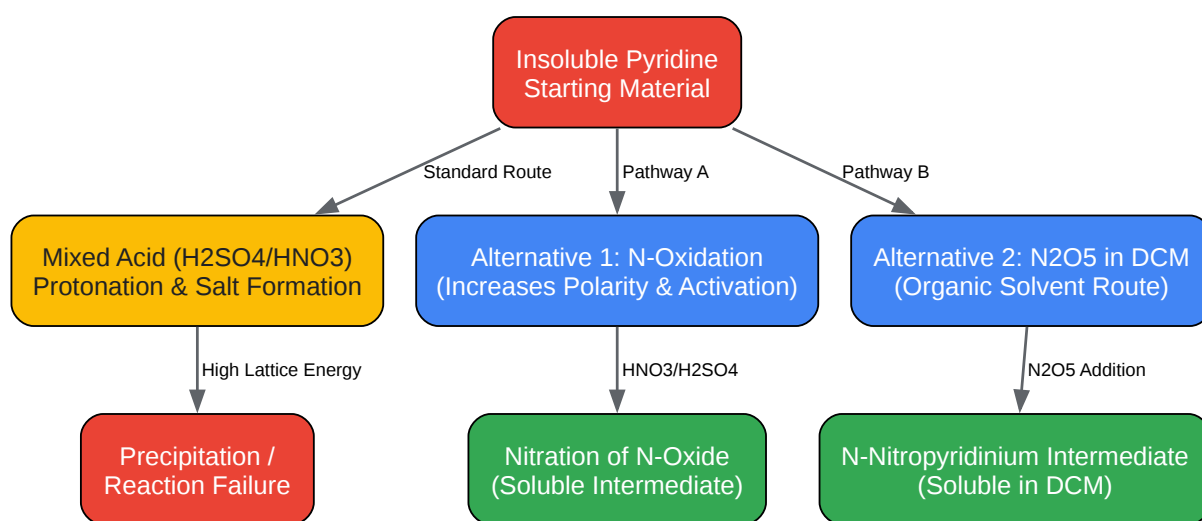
Insoluble Pyridine Starting Material

Standard Route

Pathway A

Pathway B

Mixed Acid (H2SO4/HNO3) Protonation & Salt Formation

Alternative 1: N-Oxidation (Increases Polarity & Activation)

Alternative 2: N2O5 in DCM (Organic Solvent Route)

High Lattice Energy

HNO3/H2SO4

N2O5 Addition

Precipitation / Reaction Failure

Nitration of N-Oxide (Soluble Intermediate)

N-Nitropyridinium Intermediate (Soluble in DCM)